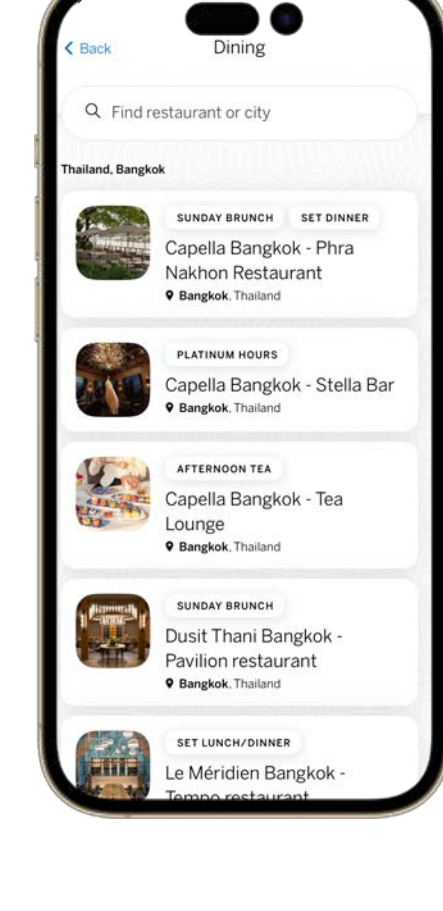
< Back

Dining

Find restaurant or city

Thailand, Bangkok

SUNDAY BRUNCH SET DINNER

Capella Bangkok - Phra Nakhon Restaurant

Bangkok, Thailand

PLATINUM HOURS

Capella Bangkok - Stella Bar

Bangkok, Thailand

AFTERNOON TEA

Capella Bangkok - Tea Lounge

Bangkok, Thailand

SUNDAY BRUNCH

Dusit Thani Bangkok - Pavilion restaurant

Bangkok, Thailand

SET LUNCH/DINNER

Le Méridien Bangkok - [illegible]